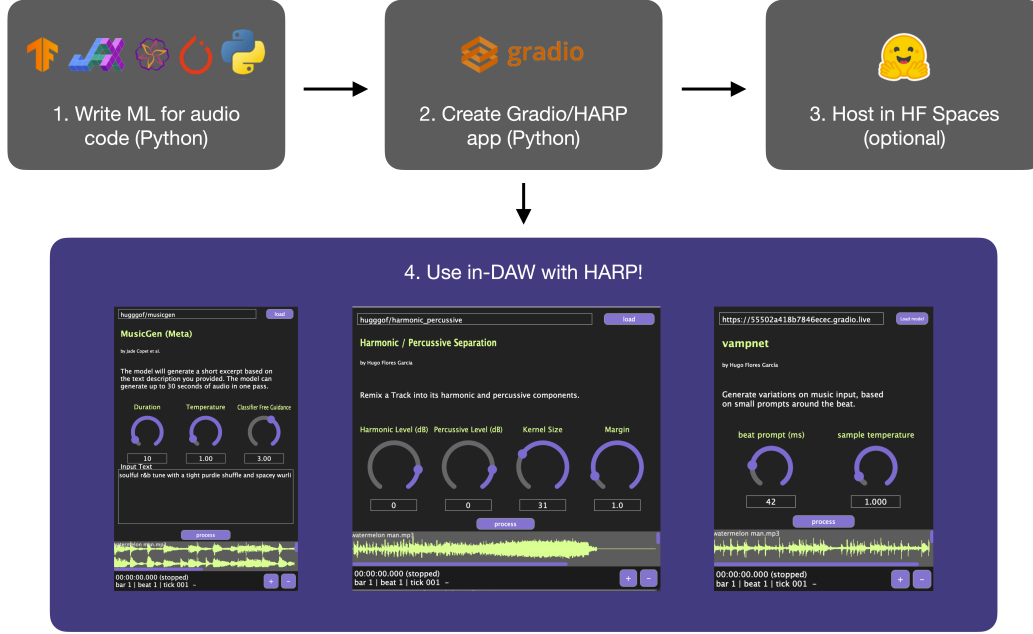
1. Write ML for audio code (Python)

gradio

2. Create Gradio/HARP app (Python)

3. Host in HF Spaces (optional)

4. Use in-DAW with HARP!

hugggof/musicgen
load
MusicGen (Meta)
by Jade Copet et al.
The model will generate a short excerpt based on the text description you provided. The model can generate up to 30 seconds of audio in one pass.
Duration
Temperature
Classifier Free Guidance
10
1.00
3.00
Input Text
soulful r&b tune with a tight purdie shuffle and spacey wurli
process
watermelon man.mp3
00:00:00.000 (stopped)
bar 1 | beat 1 | tick 001 -
+
-

hugggof/harmonic_percussive
load
Harmonic / Percussive Separation
by Hugo Flores Garcia
Remix a Track into its harmonic and percussive components.
Harmonic Level (dB)
Percussive Level (dB)
Kernel Size
Margin
0
0
31
1.0
process
watermelon man.mp3
00:00:00.000 (stopped)
bar 1 | beat 1 | tick 001 -
+
-

https://55502a418b7846ecec.gradio.live
Load model
vampnet
by Hugo Flores Garcia
Generate variations on music input, based on small prompts around the beat.
beat prompt (ms)
sample temperature
42
1.000
process
watermelon man.mp3
00:00:00.000 (stopped)
bar 1 | beat 1 | tick 001 -
+
-